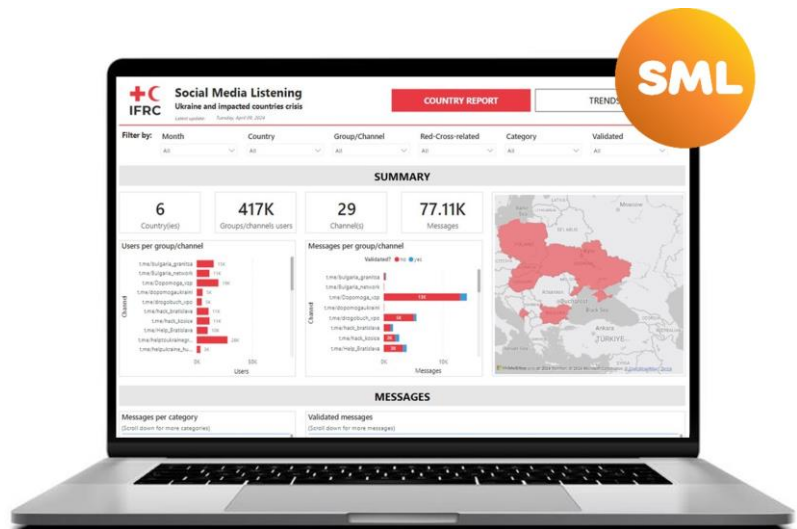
SML

IFRC

Social Media Listening
Ukraine and impacted countries crisis
Latest update: Tuesday, April 09, 2024

COUNTRY REPORT

TRENDS

Filter by: Month All
Country All
Group/Channel All
Red-Cross-related All
Category All
Validated All

SUMMARY

6
Country(ies)

417K
Groups/channels users

29
Channel(s)

77.11K
Messages

Users per group/channel

Channel

t.me/bulgaria_granitsa
t.me/Bulgaria_network
t.me/Dopomoga_cvp
t.me/dopomogaukraini
t.me/drogobuch_vpo
t.me/hack_bratislava
t.me/hack_kosice
t.me/Help_Bratislava
t.me/helptoukrainiansgo...
t.me/helpukraine_hu...

0K 20K
Users

Messages per group/channel

Validated? ● no ● yes

Channel

t.me/bulgaria_granitsa
t.me/Bulgaria_network
t.me/Dopomoga_cvp
t.me/dopomogaukraini
t.me/drogobuch_vpo
t.me/hack_bratislava
t.me/hack_kosice
t.me/Help_Bratislava

0K 10K
Messages

Moscow
TÜRKIYE
Ankara

MESSAGES

Messages per category
(Scroll down for more categories)

Validated messages
(Scroll down for more messages)